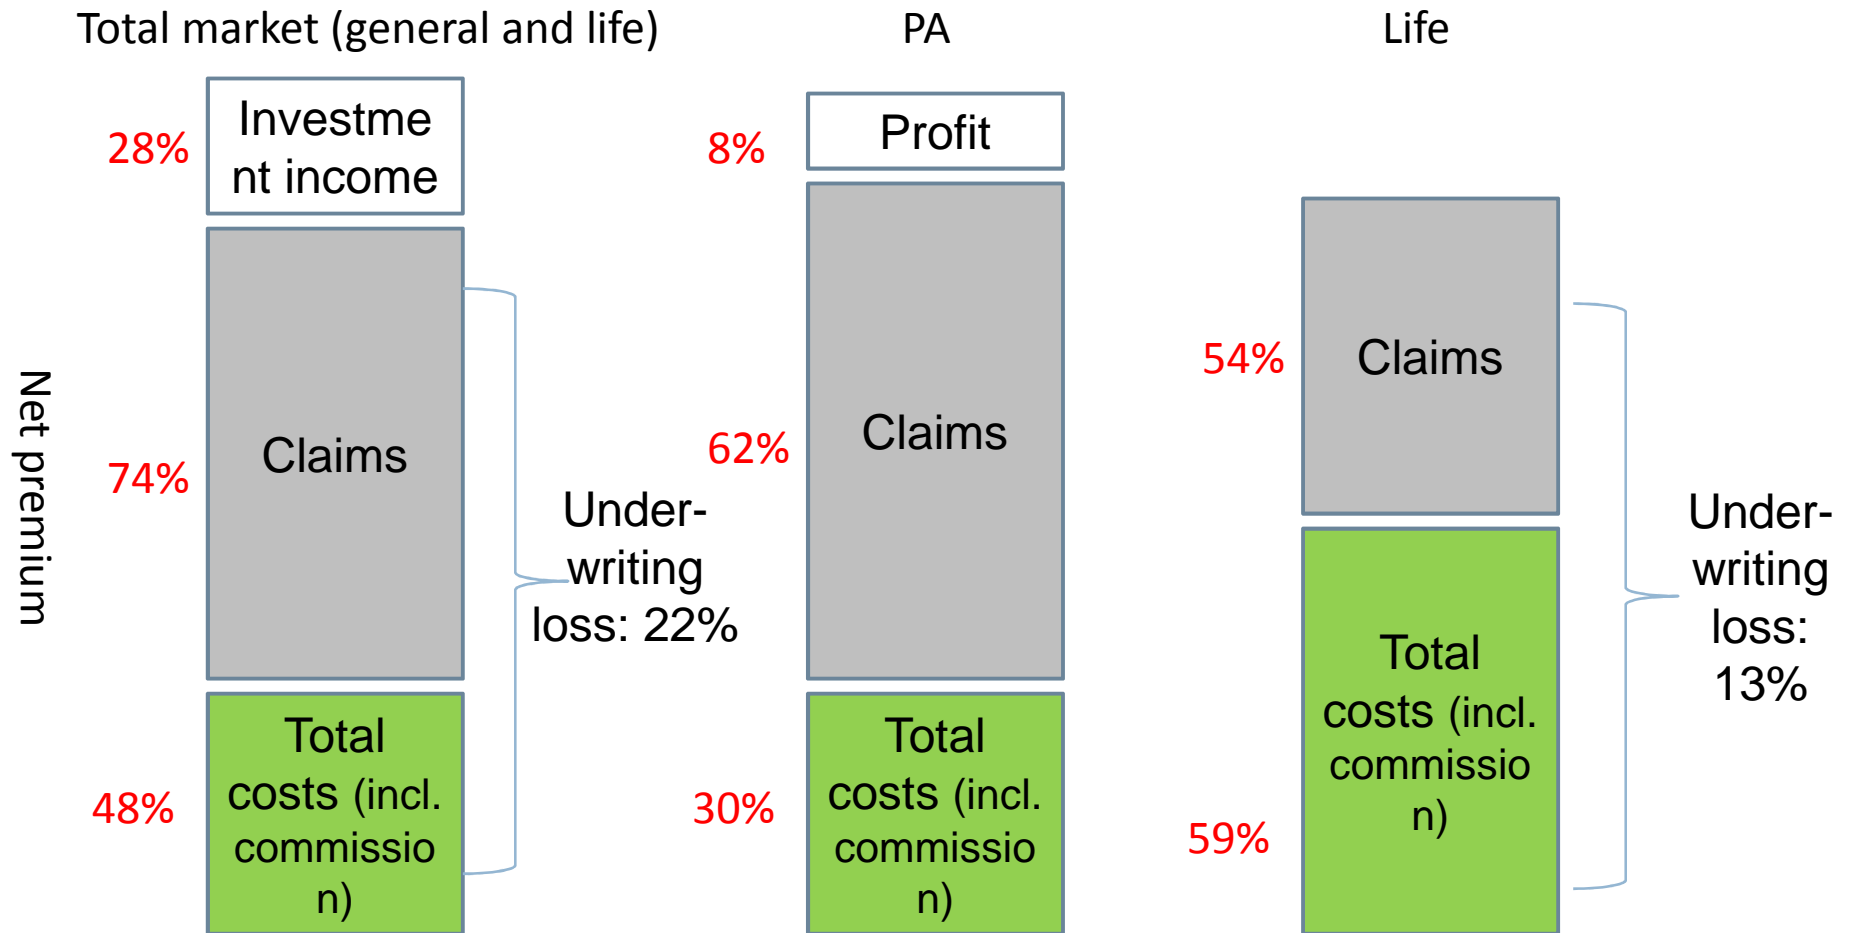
Total market (general and life)

PA

Life

Net premium

28%

Investment income

74%

Claims

Underwriting loss: 22%

48%

Total costs (incl. commission)

8%

Profit

62%

Claims

30%

Total costs (incl. commission)

54%

Claims

Underwriting loss: 13%

59%

Total costs (incl. commission)